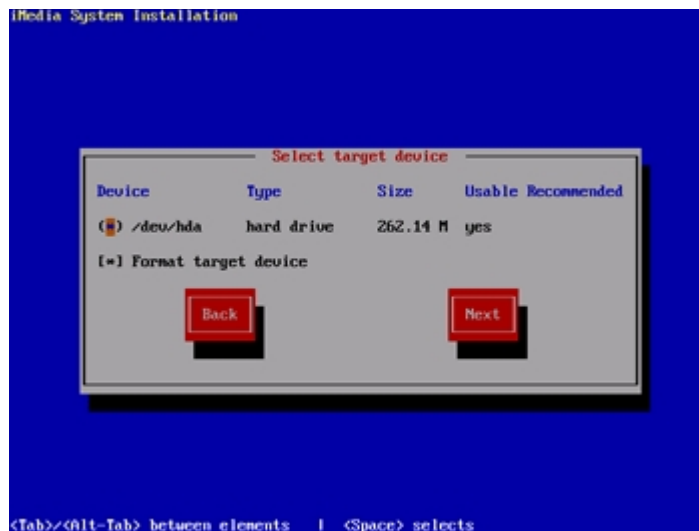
iMedia System Installation

Select target device

| Device | Type | Size | Usable | Recommended |
|---|---|---|---|---|
| (*) /dev/hda | hard drive | 262.14 M | yes | |

[*] Format target device

Back

Next

<Tab>/<Alt-Tab> between elements | <Space> selects